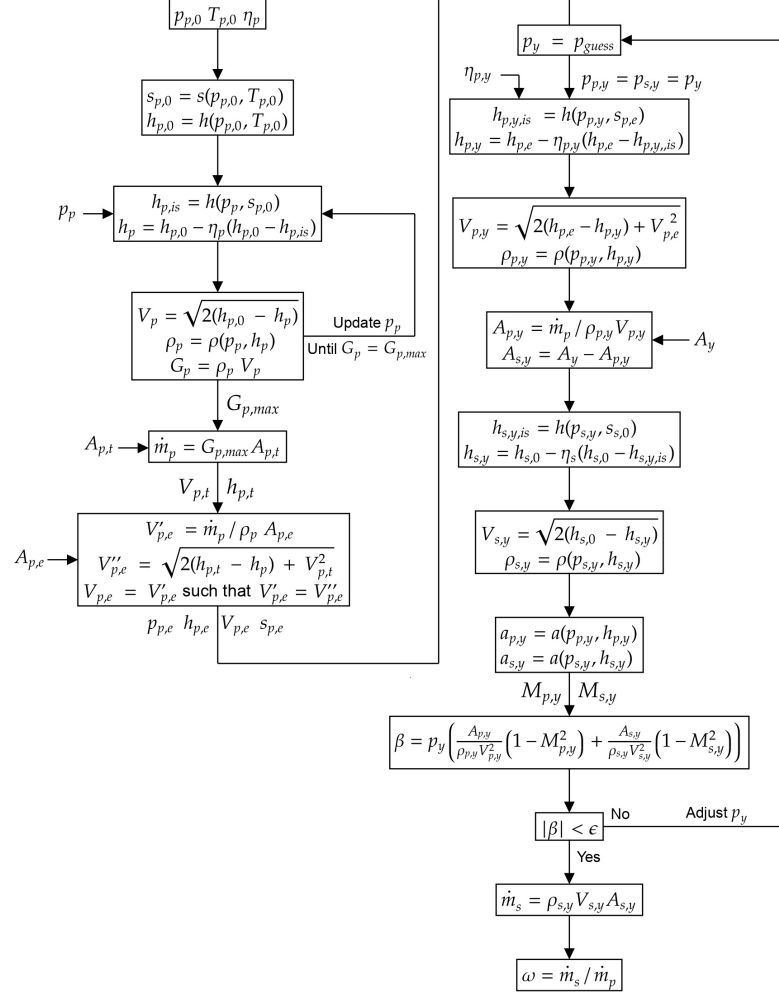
$p_{p,0}\ T_{p,0}\ \eta_p$

$s_{p,0} = s(p_{p,0}, T_{p,0})$
$h_{p,0} = h(p_{p,0}, T_{p,0})$

$p_p$

$h_{p,is} = h(p_p, s_{p,0})$
$h_p = h_{p,0} - \eta_p(h_{p,0} - h_{p,is})$

$V_p = \sqrt{2(h_{p,0} - h_p)}$
$\rho_p = \rho(p_p, h_p)$
$G_p = \rho_p V_p$

Update $p_p$
Until $G_p = G_{p,max}$

$G_{p,max}$

$A_{p,t}$

$\dot{m}_p = G_{p,max} A_{p,t}$

$V_{p,t}$ $h_{p,t}$

$A_{p,e}$

$V'_{p,e} = \dot{m}_p / \rho_p A_{p,e}$
$V''_{p,e} = \sqrt{2(h_{p,t} - h_p) + V_{p,t}^2}$
$V_{p,e} = V'_{p,e}$ such that $V'_{p,e} = V''_{p,e}$

$p_{p,e}\ h_{p,e}$ $V_{p,e}\ s_{p,e}$

$p_y = p_{guess}$

$\eta_{p,y}$

$p_{p,y} = p_{s,y} = p_y$

$h_{p,y,is} = h(p_{p,y}, s_{p,e})$
$h_{p,y} = h_{p,e} - \eta_{p,y}(h_{p,e} - h_{p,y,,is})$

$V_{p,y} = \sqrt{2(h_{p,e} - h_{p,y}) + V_{p,e}^2}$
$\rho_{p,y} = \rho(p_{p,y}, h_{p,y})$

$A_{p,y} = \dot{m}_p / \rho_{p,y} V_{p,y}$
$A_{s,y} = A_y - A_{p,y}$

$A_y$

$h_{s,y,is} = h(p_{s,y}, s_{s,0})$
$h_{s,y} = h_{s,0} - \eta_s(h_{s,0} - h_{s,y,is})$

$V_{s,y} = \sqrt{2(h_{s,0} - h_{s,y})}$
$\rho_{s,y} = \rho(p_{s,y}, h_{s,y})$

$a_{p,y} = a(p_{p,y}, h_{p,y})$
$a_{s,y} = a(p_{s,y}, h_{s,y})$

$M_{p,y}$ $M_{s,y}$

$\beta = p_y\left(\frac{A_{p,y}}{\rho_{p,y}V_{p,y}^2}\left(1 - M_{p,y}^2\right) + \frac{A_{s,y}}{\rho_{s,y}V_{s,y}^2}\left(1 - M_{s,y}^2\right)\right)$

$|\beta| < \epsilon$

No

Adjust $p_y$

Yes

$\dot{m}_s = \rho_{s,y} V_{s,y} A_{s,y}$

$\omega = \dot{m}_s / \dot{m}_p$